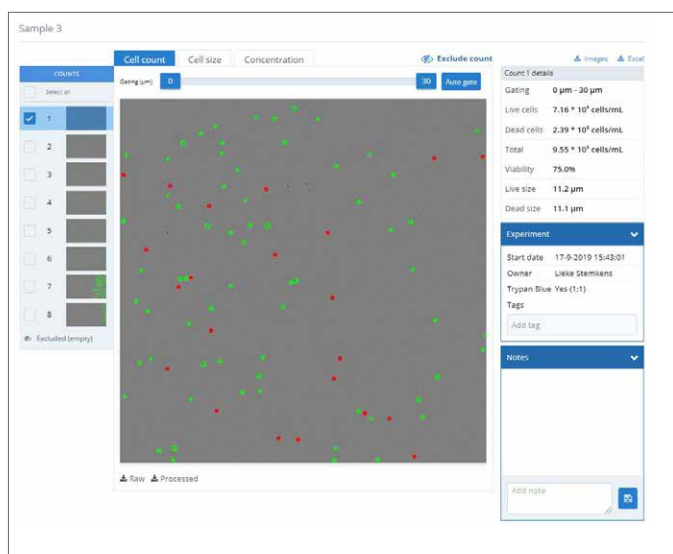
Sample 3

COUNTS

Select all

1

2

3

4

5

6

7

8

Excluded (empty)

Cell count | Cell size | Concentration

Exclude count

Gating (µm) 0 30 Auto gate

Raw Processed

Images Excel

Count 1 details

| Gating | 0 µm - 30 µm |
|---|---|
| Live cells | $7.16 * 10^5$ cells/mL |
| Dead cells | $2.39 * 10^5$ cells/mL |
| Total | $9.55 * 10^5$ cells/mL |
| Viability | 75.0% |
| Live size | 11.2 µm |
| Dead size | 11.1 µm |

Experiment

Start date 17-9-2019 15:43:01

Owner Lieke Stemkens

Trypan Blue Yes (1:1)

Tags

Add tag

Notes

Add note